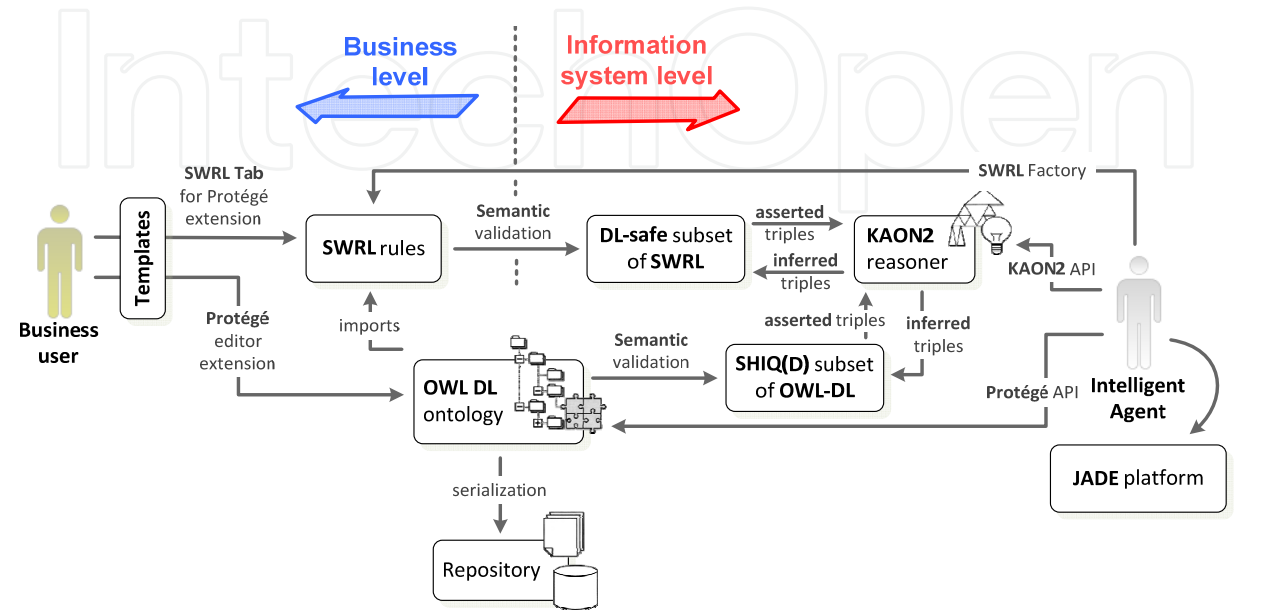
IntechOpen

Business level

Information system level

SWRL Factory

SWRL Tab for Protégé extension

Templates

Business user

SWRL rules

Semantic validation

DL-safe subset of SWRL

asserted triples

inferred triples

KAON2 reasoner

KAON2 API

Protégé editor extension

imports

OWL DL ontology

Semantic validation

asserted triples

inferred triples

SHIQ(D) subset of OWL-DL

Protégé API

Intelligent Agent

JADE platform

serialization

Repository